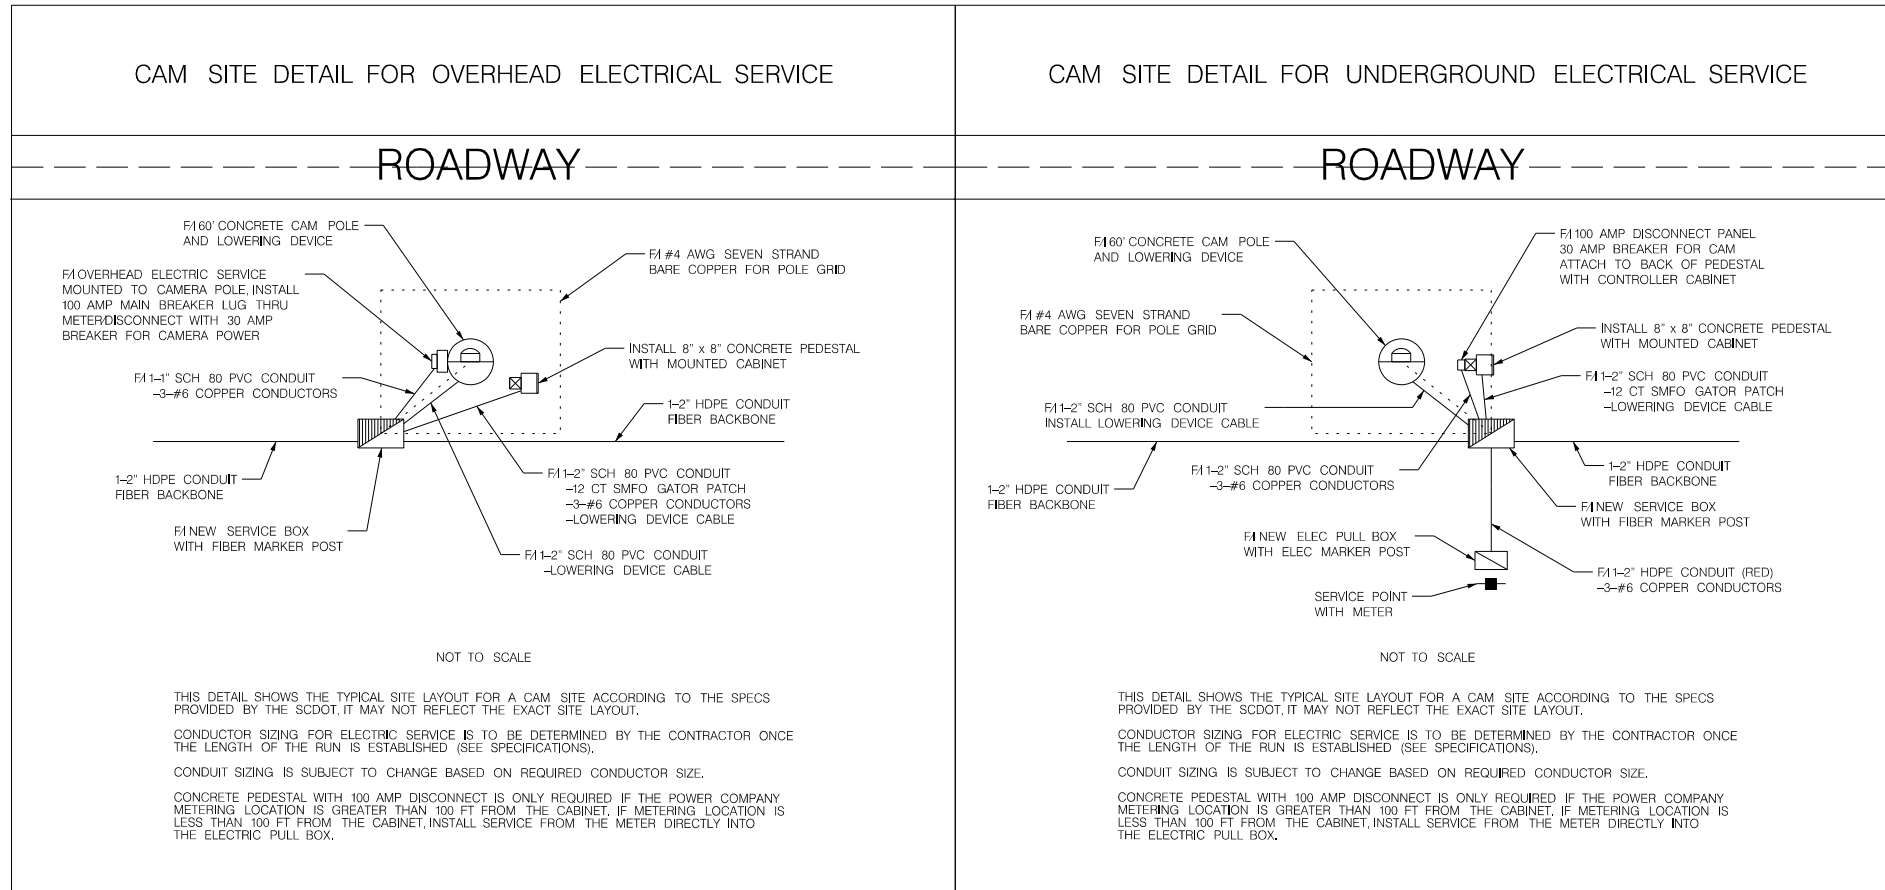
CAM SITE DETAIL FOR OVERHEAD ELECTRICAL SERVICE

ROADWAY

F/I 60' CONCRETE CAM POLE AND LOWERING DEVICE

F/I #4 AWG SEVEN STRAND BARE COPPER FOR POLE GRID

F/I OVERHEAD ELECTRIC SERVICE MOUNTED TO CAMERA POLE, INSTALL 100 AMP MAIN BREAKER LUG THRU METER/DISCONNECT WITH 30 AMP BREAKER FOR CAMERA POWER

INSTALL 8" x 8" CONCRETE PEDESTAL WITH MOUNTED CABINET

F/I 1-1" SCH 80 PVC CONDUIT -3-#6 COPPER CONDUCTORS

1-2" HDPE CONDUIT FIBER BACKBONE

1-2" HDPE CONDUIT FIBER BACKBONE

F/I 1-2" SCH 80 PVC CONDUIT -12 CT SMFO GATOR PATCH -3-#6 COPPER CONDUCTORS -LOWERING DEVICE CABLE

F/I NEW SERVICE BOX WITH FIBER MARKER POST

F/I 1-2" SCH 80 PVC CONDUIT -LOWERING DEVICE CABLE

NOT TO SCALE

THIS DETAIL SHOWS THE TYPICAL SITE LAYOUT FOR A CAM SITE ACCORDING TO THE SPECS PROVIDED BY THE SCDOT, IT MAY NOT REFLECT THE EXACT SITE LAYOUT.

CONDUCTOR SIZING FOR ELECTRIC SERVICE IS TO BE DETERMINED BY THE CONTRACTOR ONCE THE LENGTH OF THE RUN IS ESTABLISHED (SEE SPECIFICATIONS).

CONDUIT SIZING IS SUBJECT TO CHANGE BASED ON REQUIRED CONDUCTOR SIZE.

CONCRETE PEDESTAL WITH 100 AMP DISCONNECT IS ONLY REQUIRED IF THE POWER COMPANY METERING LOCATION IS GREATER THAN 100 FT FROM THE CABINET. IF METERING LOCATION IS LESS THAN 100 FT FROM THE CABINET, INSTALL SERVICE FROM THE METER DIRECTLY INTO THE ELECTRIC PULL BOX.

CAM SITE DETAIL FOR UNDERGROUND ELECTRICAL SERVICE

ROADWAY

F/I 60' CONCRETE CAM POLE AND LOWERING DEVICE

F/I 100 AMP DISCONNECT PANEL 30 AMP BREAKER FOR CAM ATTACH TO BACK OF PEDESTAL WITH CONTROLLER CABINET

F/I #4 AWG SEVEN STRAND BARE COPPER FOR POLE GRID

INSTALL 8" x 8" CONCRETE PEDESTAL WITH MOUNTED CABINET

F/I 1-2" SCH 80 PVC CONDUIT -12 CT SMFO GATOR PATCH -LOWERING DEVICE CABLE

F/I 1-2" SCH 80 PVC CONDUIT INSTALL LOWERING DEVICE CABLE

F/I 1-2" SCH 80 PVC CONDUIT -3-#6 COPPER CONDUCTORS

1-2" HDPE CONDUIT FIBER BACKBONE

1-2" HDPE CONDUIT FIBER BACKBONE

F/I NEW SERVICE BOX WITH FIBER MARKER POST

F/I NEW ELEC PULL BOX WITH ELEC MARKER POST

F/I 1-2" HDPE CONDUIT (RED) -3-#6 COPPER CONDUCTORS

SERVICE POINT WITH METER

NOT TO SCALE

THIS DETAIL SHOWS THE TYPICAL SITE LAYOUT FOR A CAM SITE ACCORDING TO THE SPECS PROVIDED BY THE SCDOT, IT MAY NOT REFLECT THE EXACT SITE LAYOUT.

CONDUCTOR SIZING FOR ELECTRIC SERVICE IS TO BE DETERMINED BY THE CONTRACTOR ONCE THE LENGTH OF THE RUN IS ESTABLISHED (SEE SPECIFICATIONS).

CONDUIT SIZING IS SUBJECT TO CHANGE BASED ON REQUIRED CONDUCTOR SIZE.

CONCRETE PEDESTAL WITH 100 AMP DISCONNECT IS ONLY REQUIRED IF THE POWER COMPANY METERING LOCATION IS GREATER THAN 100 FT FROM THE CABINET. IF METERING LOCATION IS LESS THAN 100 FT FROM THE CABINET, INSTALL SERVICE FROM THE METER DIRECTLY INTO THE ELECTRIC PULL BOX.